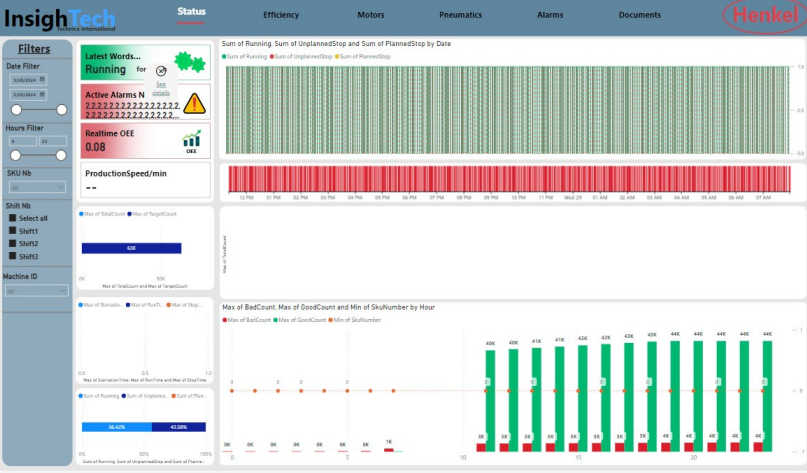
InsighTech
Technica International

Status Efficiency Motors Pneumatics Alarms Documents

Henkel

Filters

Date Filter
5/28/2024
5/29/2024

Hours Filter
0 23

SKU Nb
All

Shift Nb
Select all
Shift1
Shift2
Shift3

Machine ID
All

Latest Words...
Running for
See details

Active Alarms N
2,2,2,2,2,2,2,2,2,2,2,2,2,2,2,2,2,2,2,2,2,2,2,2,2,2,2,2,2,2,2,2,2,2,2,2,2,2,2,2,2,2,2,2,2,2,2,2

Realtime OEE
0.08
OEE

ProductionSpeed/min
--

Sum of Running, Sum of UnplannedStop and Sum of PlannedStop by Date
Sum of Running Sum of UnplannedStop Sum of PlannedStop
1.0
0.5
0.0

12 PM 01 PM 02 PM 03 PM 04 PM 05 PM 06 PM 07 PM 08 PM 09 PM 10 PM 11 PM Wed 29 01 AM 02 AM 03 AM 04 AM 05 AM 06 AM 07 AM

Max of TotalCount Max of TargetCount
63K
0K 50K
Max of TotalCount and Max of TargetCount

Max of TotalCount

Max of StarvationTime Max of RunTime Max of StopTime
0.0 0.5 1.0
Max of StarvationTime, Max of RunTime and Max of StopTime

Sum of Running Sum of UnplannedStop Sum of PlannedStop
56.42% 43.58%
Sum of Running, Sum of UnplannedStop and Sum of PlannedStop

Max of BadCount, Max of GoodCount and Min of SkuNumber by Hour
Max of BadCount Max of GoodCount Min of SkuNumber
0K 0K 0K 0K 0K 0K 0K 1K
0 0 0 0 0
40K 40K 41K 41K 42K 42K 43K 43K 44K 44K 44K 44K 44K 44K
3K 3K 3K 3K 3K 3K 3K 4K 4K 4K 4K 4K 4K 4K
0 5 15 20
1
0
-1